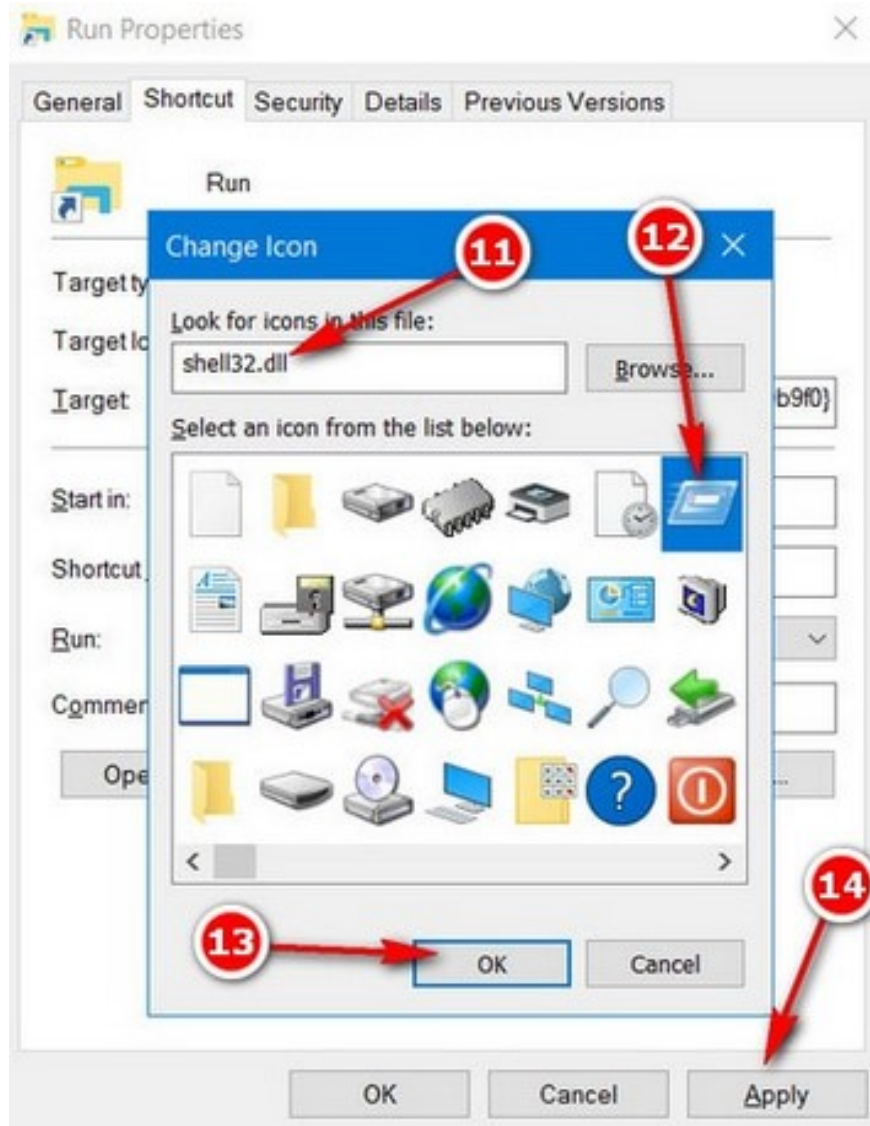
Run Properties

×

General Shortcut Security Details Previous Versions

Run

Target ty

Target lo

Target

b9f0}

Start in:

Shortcut

Run:

Commen

Ope

Change Icon

×

11

12

Look for icons in this file:

shell32.dll

Browse...

Select an icon from the list below:

?

<

>

13

OK

Cancel

14

OK

Cancel

Apply